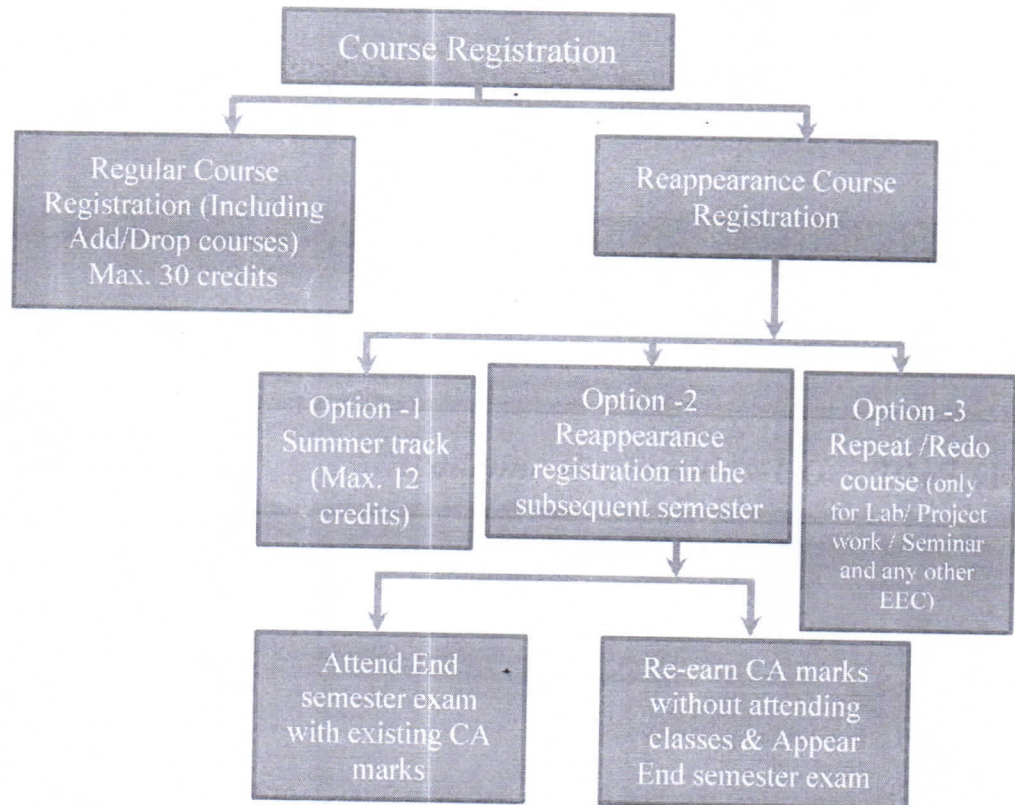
Course Registration

Regular Course Registration (Including Add/Drop courses) Max. 30 credits

Reappearance Course Registration

Option -1 Summer track (Max. 12 credits)

Option -2 Reappearance registration in the subsequent semester

Option -3 Repeat /Redo course (only for Lab/ Project work / Seminar and any other EEC)

Attend End semester exam with existing CA marks

Re-earn CA marks without attending classes & Appear End semester exam